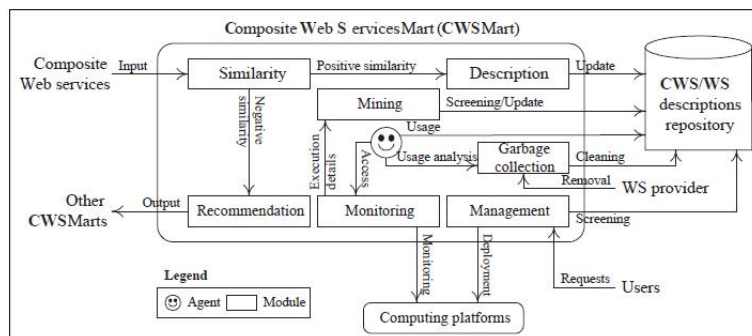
Composite Web S ervicesMart (CWSMart)

Composite Web services

Input

Similarity

Positive similarity

Description

Update

CWS/WS descriptions repository

Negative similarity

Mining

Screening/Update

Usage

Execution details

Access

Usage analysis

Garbage collection

Cleaning

Removal

WS provider

Other CWSMarts

Output

Recommendation

Monitoring

Management

Screening

Monitoring

Deployment

Requests

Users

Legend

Agent

Module

Computing platforms